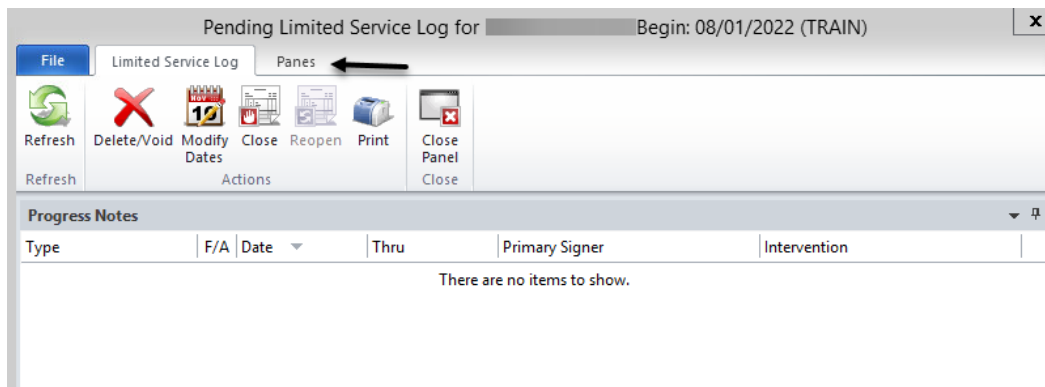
Pending Limited Service Log for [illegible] Begin: 08/01/2022 (TRAIN)

x

File | Limited Service Log | Panes

Refresh
Refresh

Delete/Void | Modify Dates | Close | Reopen | Print
Actions

Close Panel
Close

Progress Notes

| Type | F/A | Date | Thru | Primary Signer | Intervention |
|---|---|---|---|---|---|

There are no items to show.